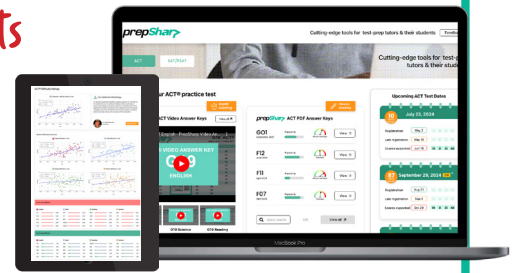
ts

prepShar

Cutting-edge tools for test-prep tutors & their students

Feedba

ACT

SAT/PSAT

Cutting-edge tools for test-p tutors & their stude

our ACT® practice test

ACT Video Answer Keys

View all

prepShar

ACT PDF Answer Keys

Upcoming ACT Test Dates

July 13, 2024

Registration

Late registration

Scores expected

G01

View

F12

View

F11

View

F07

View

September 28, 2024

Registration

Late registration

Scores expected

G01 English - PrepSharp Video An...

G09 ENGLISH

View all

G10 Science

G10 Reading

MacBook Pro